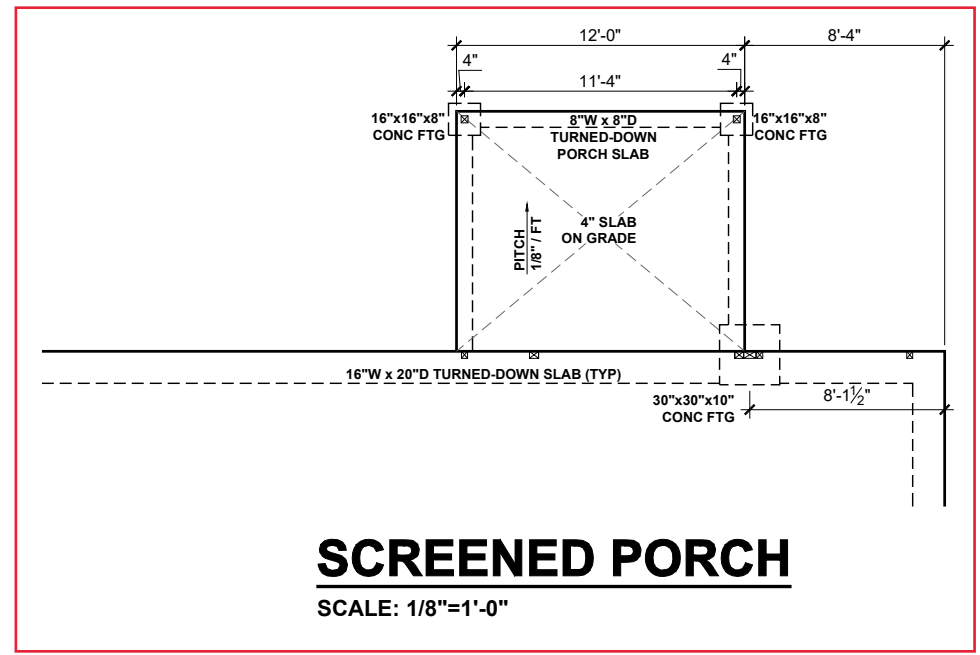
12'-0"
8'-4"
4"
4"
11'-4"
16"x16"x8"
CONC FTG
8"W x 8"D
TURNED-DOWN
PORCH SLAB
16"x16"x8"
CONC FTG
PITCH
1/8" / FT
4" SLAB
ON GRADE
16"W x 20"D TURNED-DOWN SLAB (TYP)
30"x30"x10"
CONC FTG
8'-$1\frac{1}{2}$"

SCREENED PORCH

SCALE: 1/8"=1'-0"